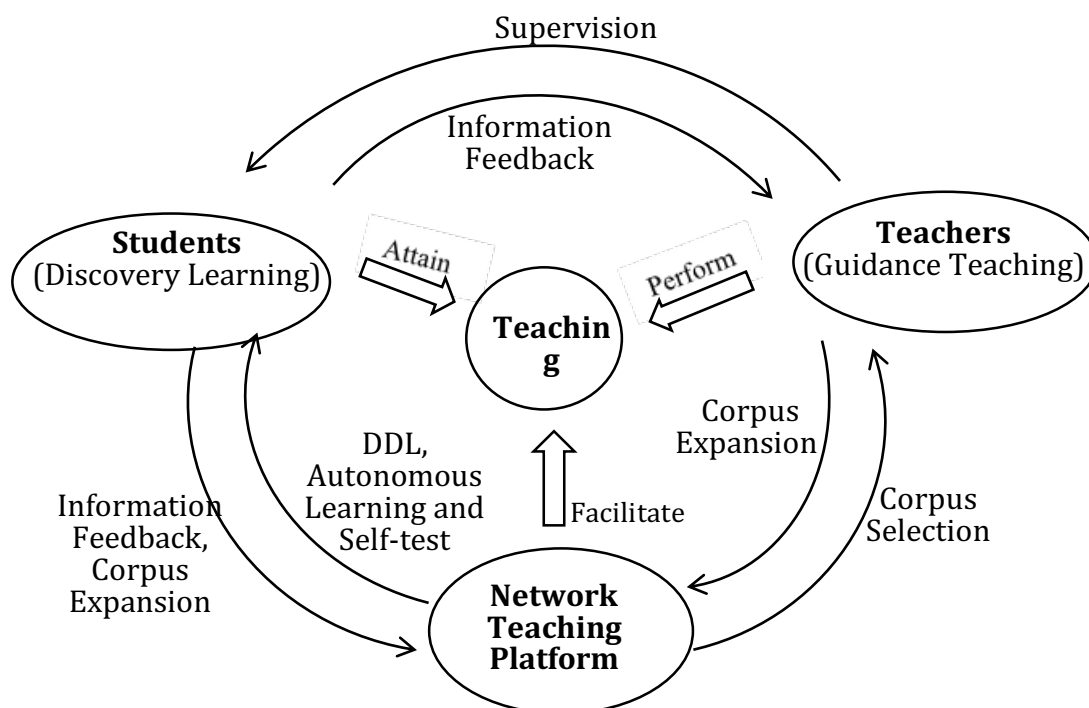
Supervision

Information Feedback

Students (Discovery Learning)

Attain

Teaching

Perform

Teachers (Guidance Teaching)

Corpus Expansion

DDL, Autonomous Learning and Self-test

Facilitate

Corpus Selection

Information Feedback, Corpus Expansion

Network Teaching Platform